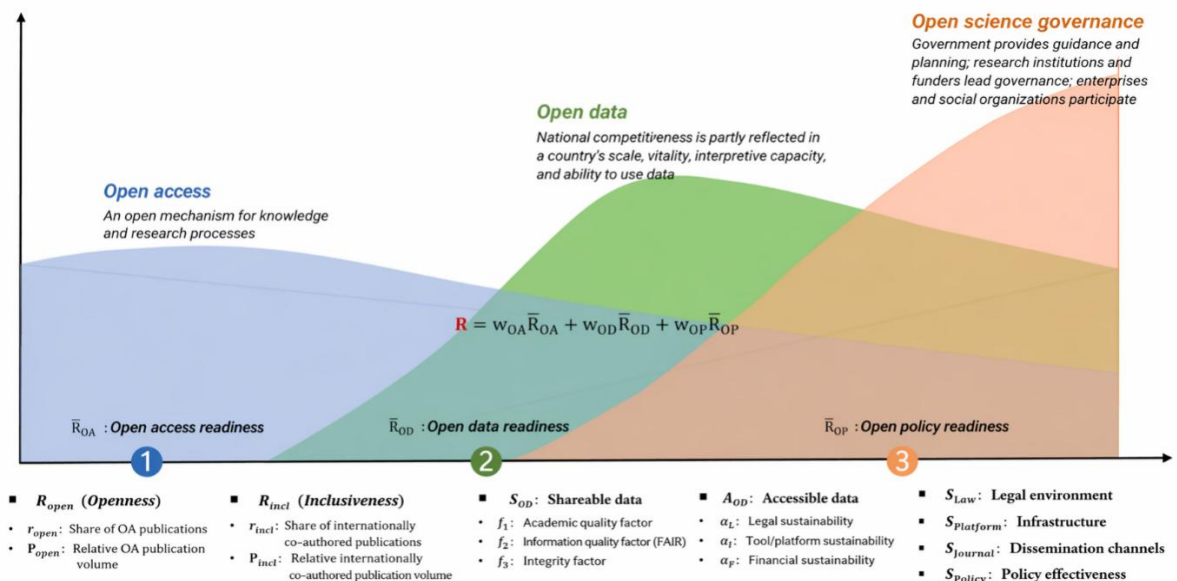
Open science governance
Government provides guidance and planning; research institutions and funders lead governance; enterprises and social organizations participate

Open data
National competitiveness is partly reflected in a country's scale, vitality, interpretive capacity, and ability to use data

Open access
An open mechanism for knowledge and research processes

$\mathbf{R} = w_{OA}\overline{R}_{OA} + w_{OD}\overline{R}_{OD} + w_{OP}\overline{R}_{OP}$

$\overline{R}_{OA}$ : Open access readiness

$\overline{R}_{OD}$ : Open data readiness

$\overline{R}_{OP}$ : Open policy readiness

1

2

3

■ $R_{open}$ (Openness)
• $r_{open}$: Share of OA publications
• $P_{open}$: Relative OA publication volume

■ $R_{incl}$ (Inclusiveness)
• $r_{incl}$: Share of internationally co-authored publications
• $P_{incl}$: Relative internationally co-authored publication volume

■ $S_{OD}$: Shareable data
• $f_1$: Academic quality factor
• $f_2$: Information quality factor (FAIR)
• $f_3$: Integrity factor

■ $A_{OD}$: Accessible data
• $\alpha_L$: Legal sustainability
• $\alpha_I$: Tool/platform sustainability
• $\alpha_F$: Financial sustainability

■ $S_{Law}$: Legal environment
■ $S_{Platform}$: Infrastructure
■ $S_{Journal}$: Dissemination channels
■ $S_{Policy}$: Policy effectiveness